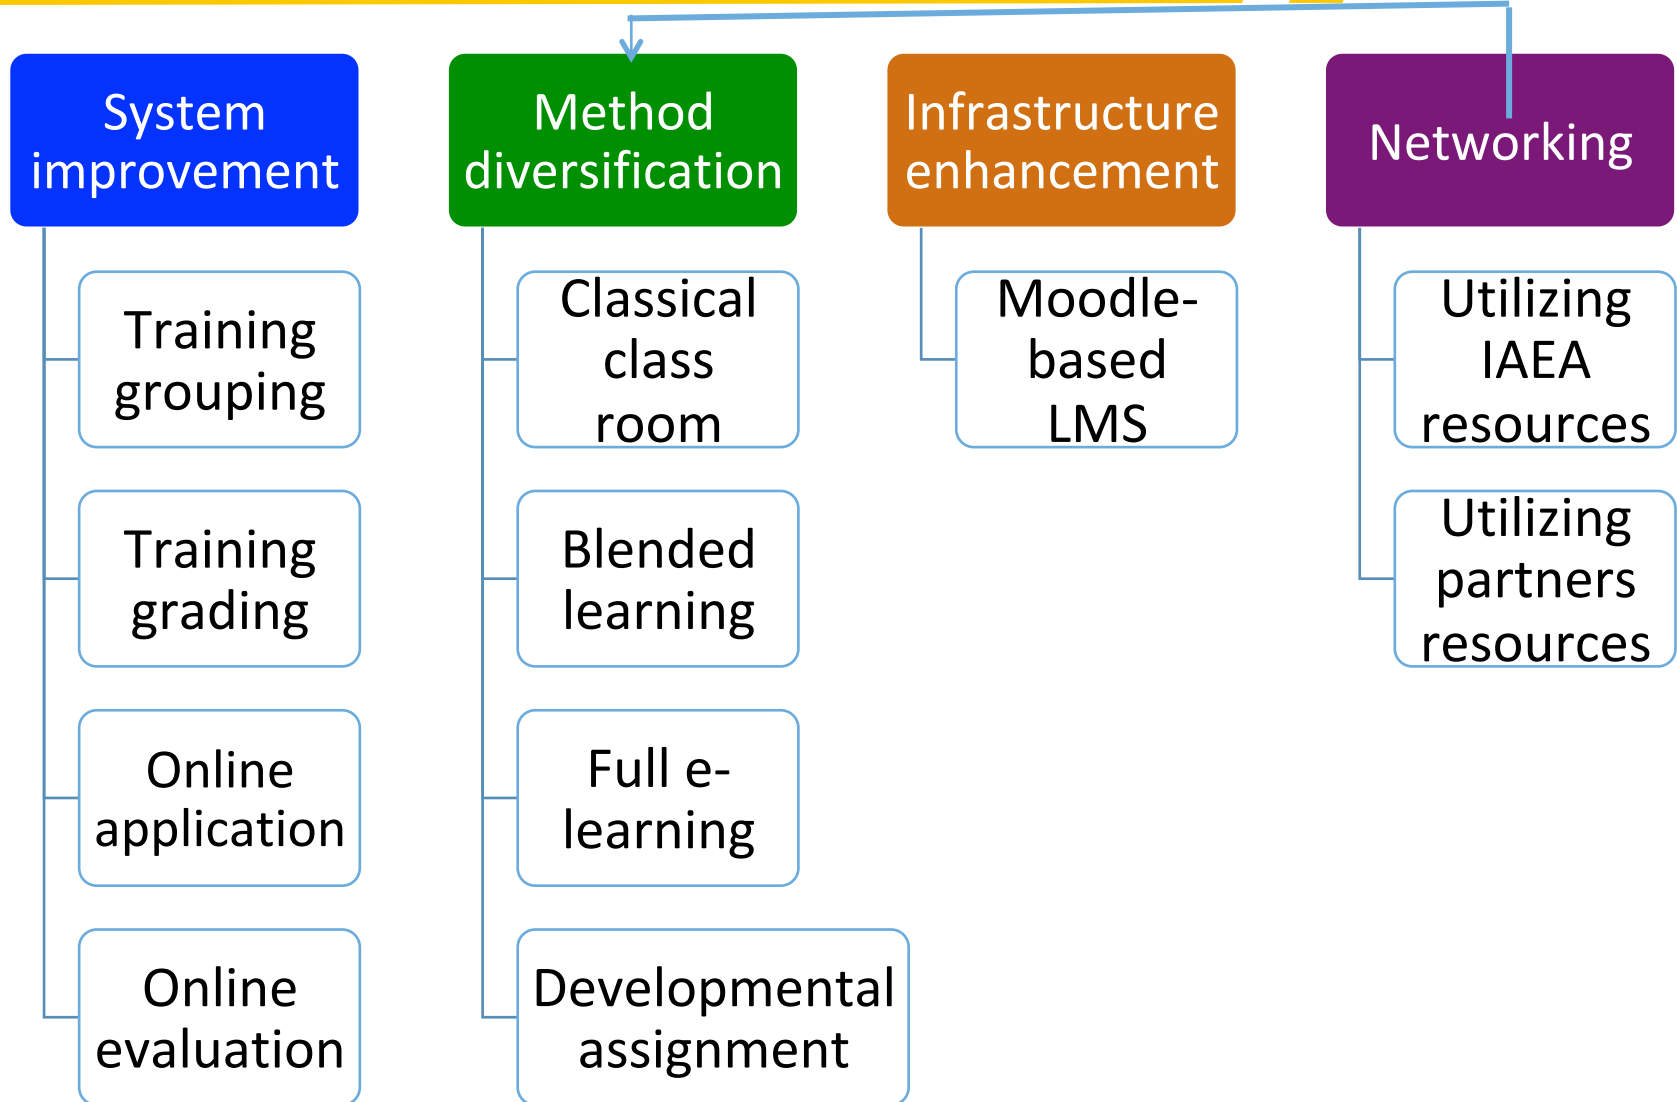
System improvement

Training grouping

Training grading

Online application

Online evaluation

Method diversification

Classical class room

Blended learning

Full e-learning

Developmental assignment

Infrastructure enhancement

Moodle-based LMS

Networking

Utilizing IAEA resources

Utilizing partners resources